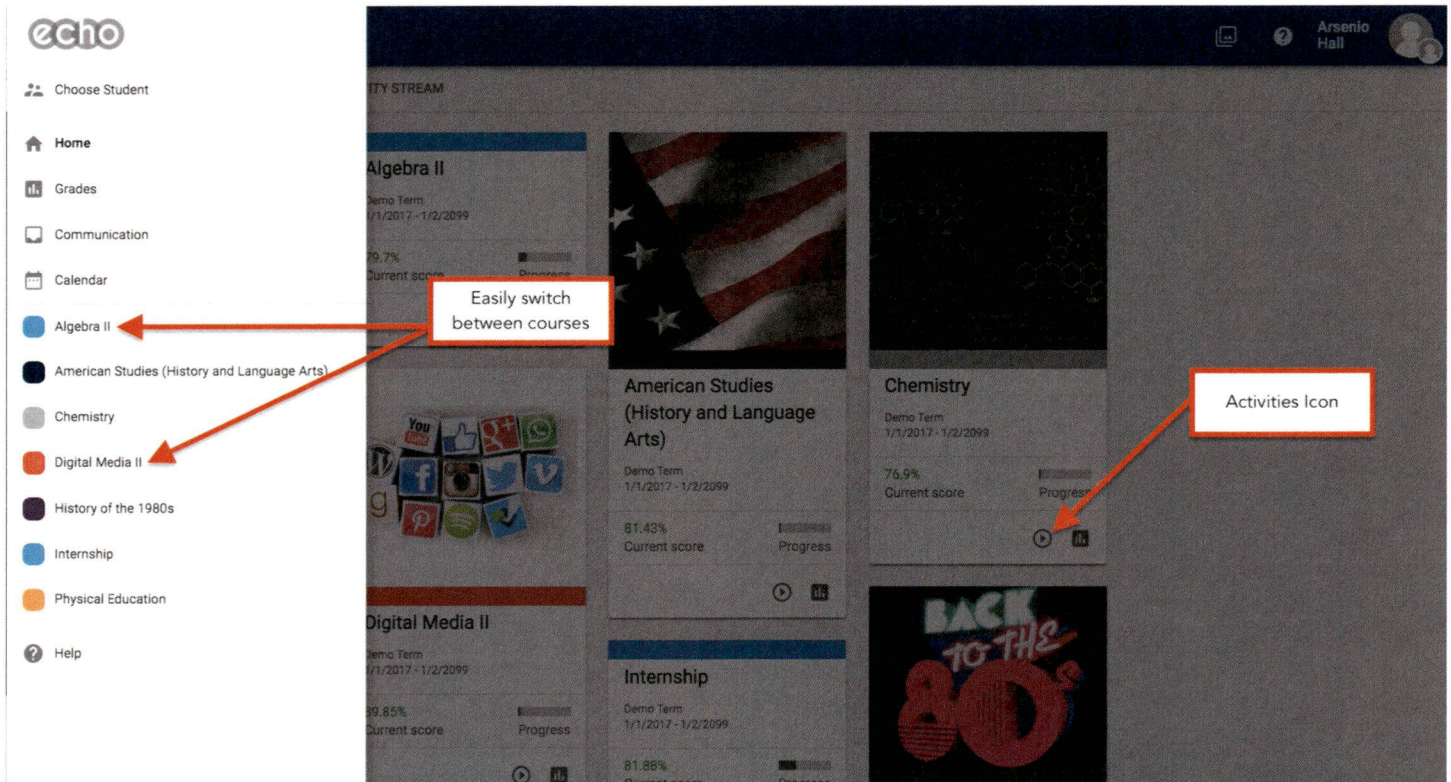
echo

Choose Student

Home

Grades

Communication

Calendar

Algebra II

American Studies (History and Language Arts)

Chemistry

Digital Media II

History of the 1980s

Internship

Physical Education

Help

Arsenio Hall

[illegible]TY STREAM

Algebra II
Demo Term
1/1/2017 - 1/2/2099
79.7%
Current score
Progress

Easily switch between courses

American Studies (History and Language Arts)
Demo Term
1/1/2017 - 1/2/2099
81.43%
Current score
Progress

Chemistry
Demo Term
1/1/2017 - 1/2/2099
76.9%
Current score
Progress

Activities Icon

Digital Media II
Demo Term
1/1/2017 - 1/2/2099
89.85%
Current score
Progress

Internship
Demo Term
1/1/2017 - 1/2/2099
81.88%

BACK TO THE 80's